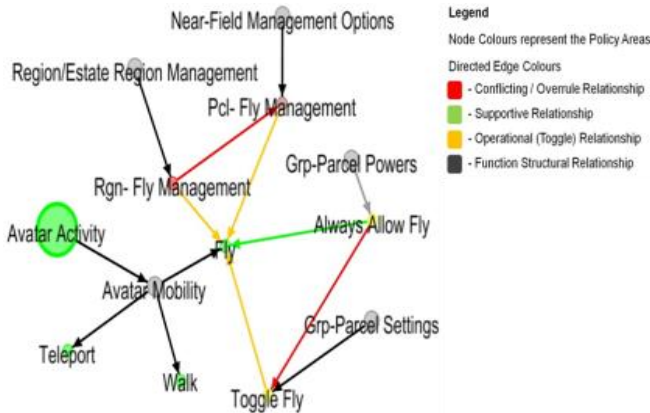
Near-Field Management Options

Region/Estate Region Management

Pcl- Fly Management

Grp-Parcel Powers

Rgn- Fly Management

Always Allow Fly

Avatar Activity

Fly

Avatar Mobility

Grp-Parcel Settings

Teleport

Walk

Toggle Fly

Legend

Node Colours represent the Policy Areas

Directed Edge Colours

- Conflicting / Overrule Relationship

- Supportive Relationship

- Operational (Toggle) Relationship

- Function Structural Relationship